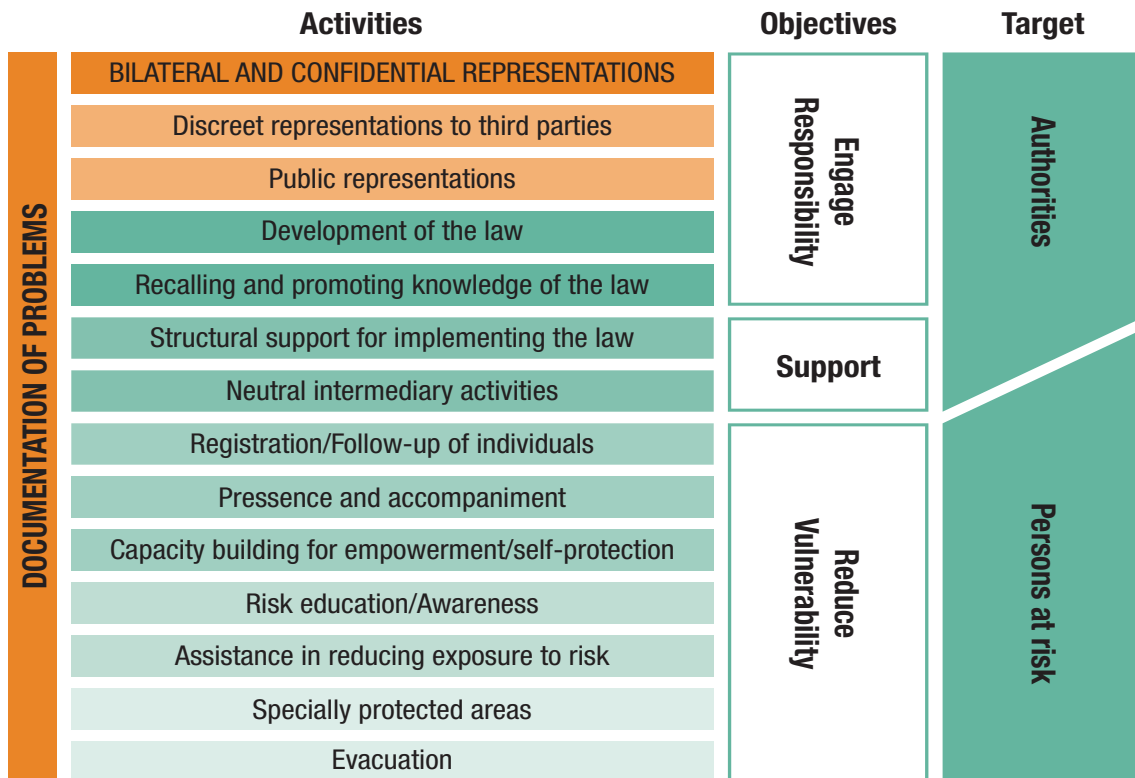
| DOCUMENTATION OF PROBLEMS | Activities | Objectives | Target |
|---|---|---|---|
| | BILATERAL AND CONFIDENTIAL REPRESENTATIONS | Engage Responsibility | Authorities |
| | Discreet representations to third parties | | |
| | Public representations | | |
| | Development of the law | | |
| | Recalling and promoting knowledge of the law | | |
| | Structural support for implementing the law | Support | |
| | Neutral intermediary activities | | |
| | Registration/Follow-up of individuals | Reduce Vulnerability | Persons at risk |
| | Pressence and accompaniment | | |
| | Capacity building for empowerment/self-protection | | |
| | Risk education/Awareness | | |
| | Assistance in reducing exposure to risk | | |
| | Specially protected areas | | |
| | Evacuation | | |